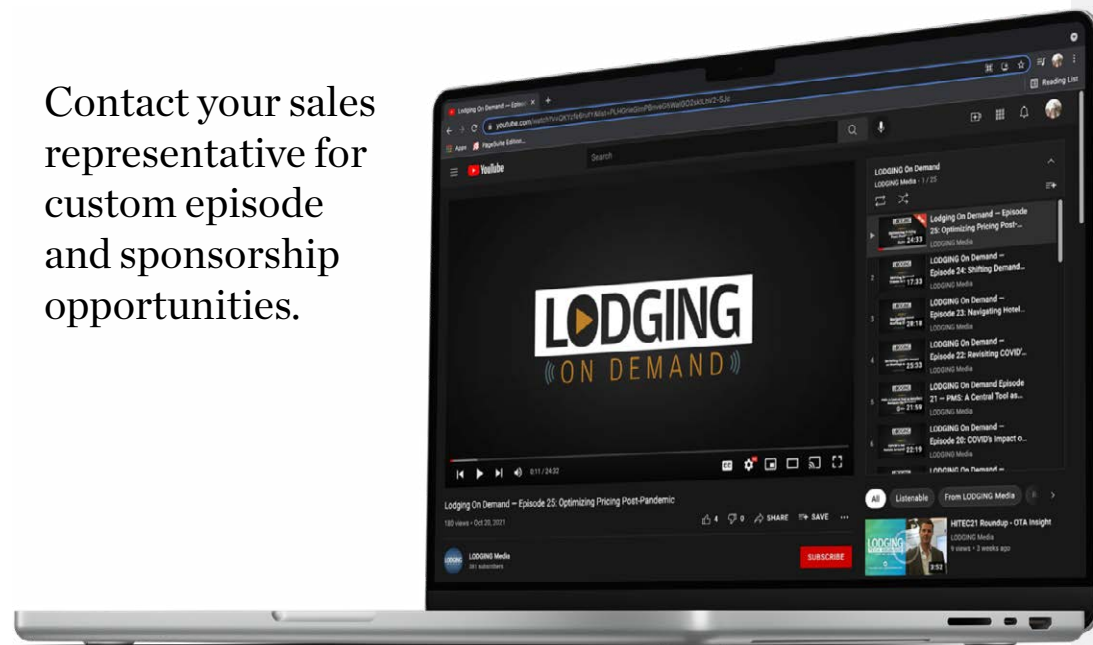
Contact your sales representative for custom episode and sponsorship opportunities.

Lodging On Demand — Episo

youtube.com/watch?v=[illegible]

Apps

PageSuite Editor

Reading List

YouTube

Search

LODGING
ON DEMAND

0:11 / 24:22

Lodging On Demand — Episode 25: Optimizing Pricing Post-Pandemic

180 views • Oct 20, 2021

4

0

SHARE

SAVE

LODGING Media

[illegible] subscribers

SUBSCRIBE

LODGING On Demand

LODGING Media - 1 / 25

Lodging On Demand — Episode 25: Optimizing Pricing Post-...

LODGING Media

24:33

LODGING On Demand — Episode 24: Shifting Demand...

LODGING Media

17:33

LODGING On Demand — Episode 23: Navigating Hotel...

LODGING Media

28:18

LODGING On Demand — Episode 22: Revisiting COVID'...

LODGING Media

25:33

LODGING On Demand Episode 21 — PMS: A Central Tool as...

LODGING Media

21:59

LODGING On Demand — Episode 20: COVID's Impact o...

LODGING Media

22:19

LODGING On Demand —

All

Listenable

From LODGING Media

HITEC21 Roundup - OTA Insight

LODGING Media

9 views • 2 weeks ago

3:52